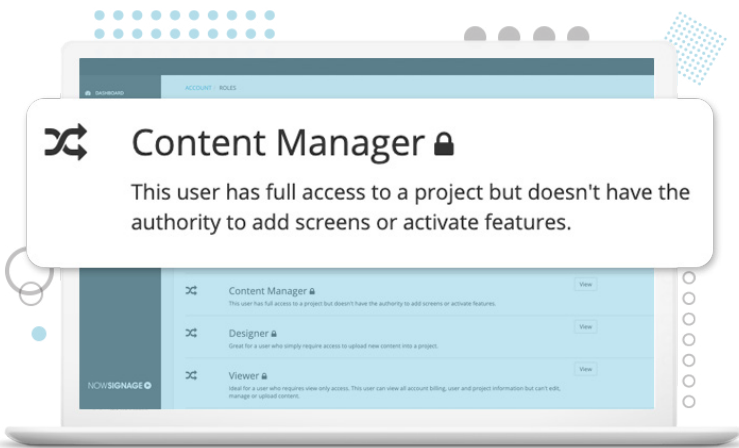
DASHBOARD

ACCOUNT / ROLES

Content Manager

This user has full access to a project but doesn't have the authority to add screens or activate features.

Content Manager

This user has full access to a project but doesn't have the authority to add screens or activate features.

View

Designer

Great for a user who simply require access to upload new content into a project.

View

Viewer

Ideal for a user who requires view only access. This user can view all account billing, user and project information but can't edit, manage or upload content.

View

NOWSIGNAGE